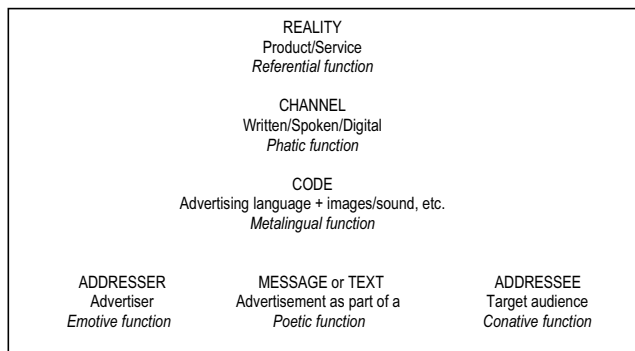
REALITY
Product/Service
Referential function

CHANNEL
Written/Spoken/Digital
Phatic function

CODE
Advertising language + images/sound, etc.
Metalingual function

ADDRESSER
Advertiser
Emotive function

MESSAGE or TEXT
Advertisement as part of a
Poetic function

ADDRESSEE
Target audience
Conative function